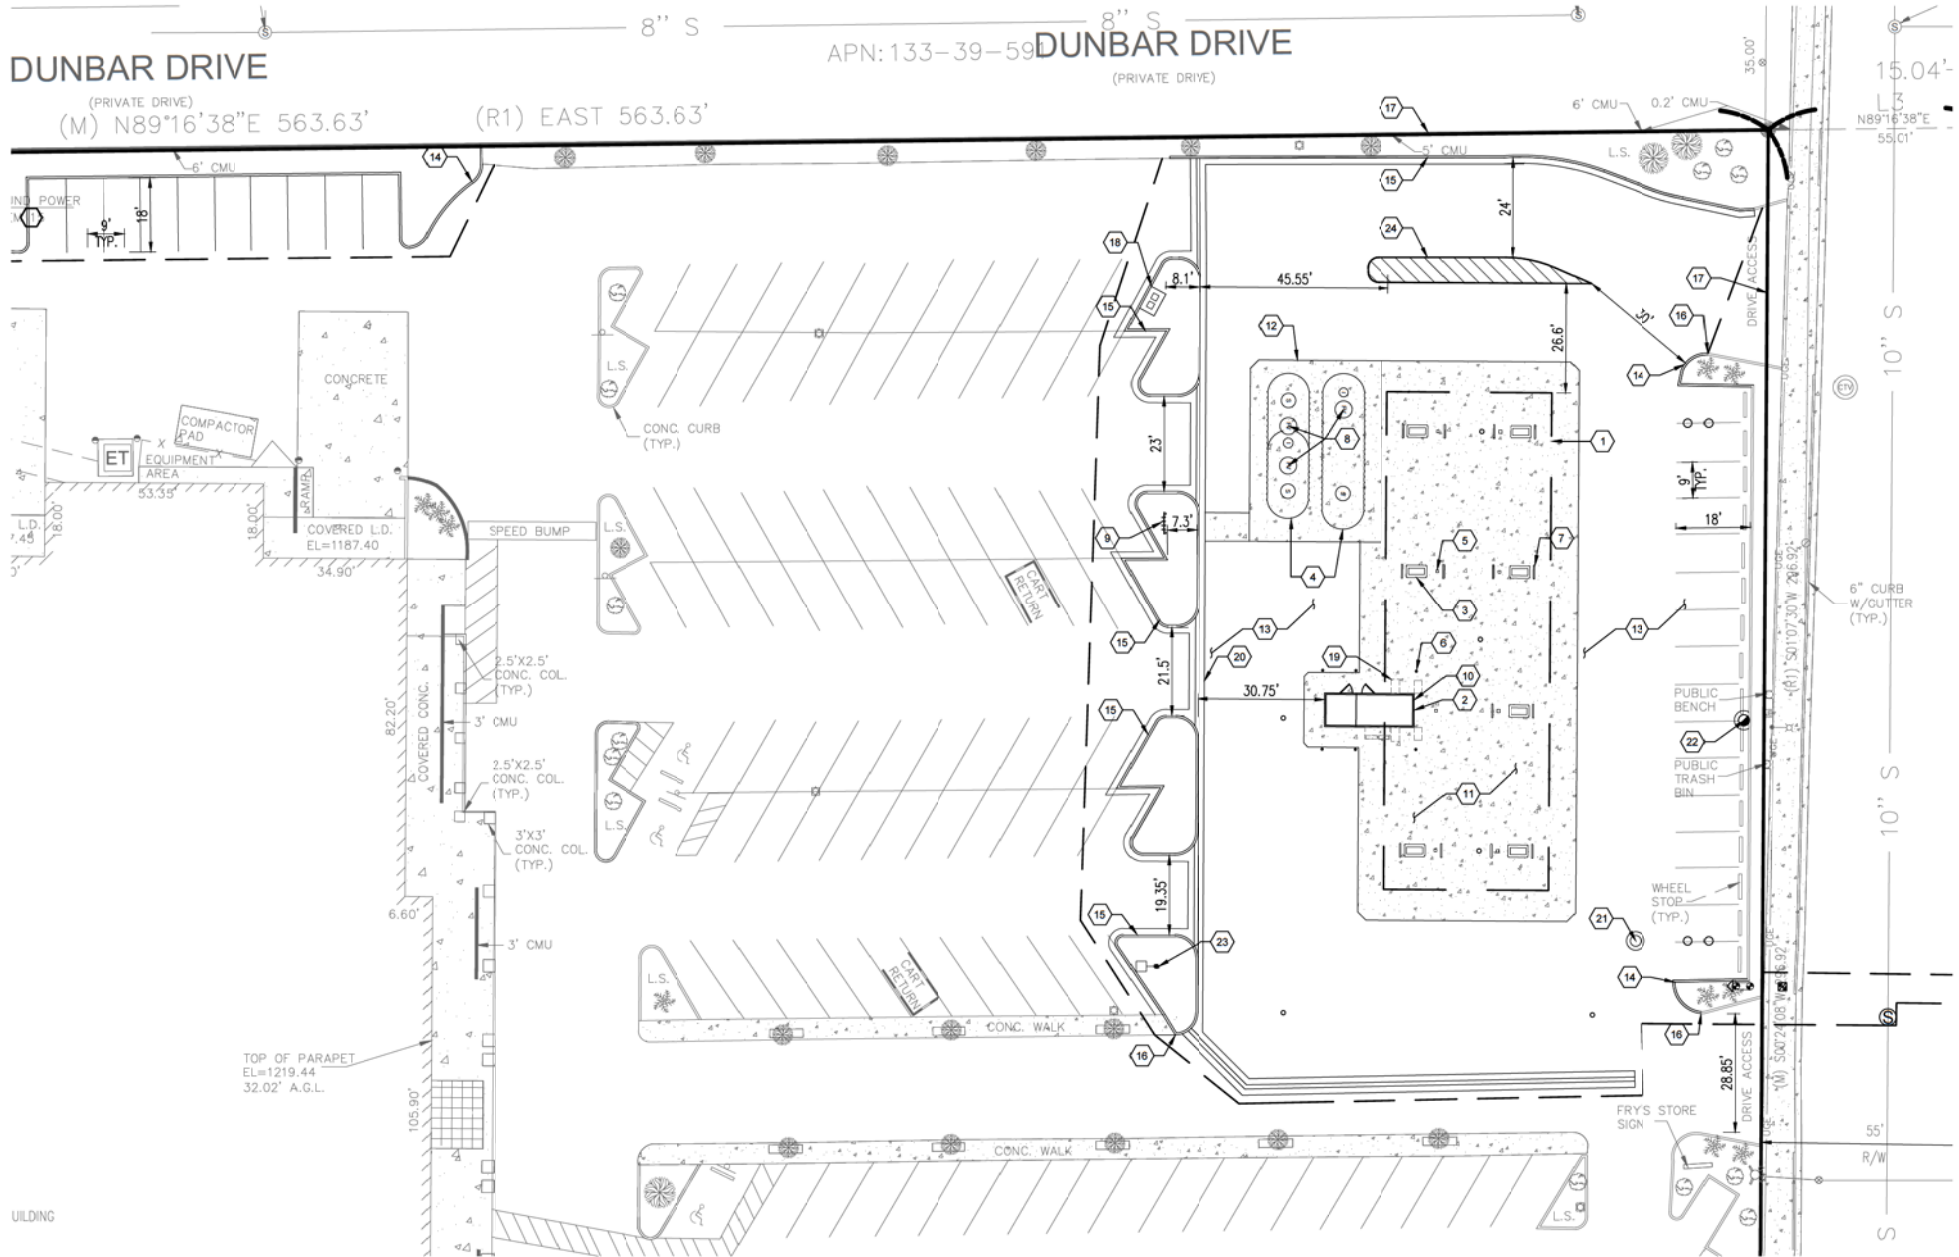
8" S

8" S

APN:133-39-59

DUNBAR DRIVE

(PRIVATE DRIVE)

DUNBAR DRIVE

(PRIVATE DRIVE)

(M) N89°16'38"E 563.63'

(R1) EAST 563.63'

15.04'

L3

N89°16'38"E

55.01'

35.00'

6' CMU

0.2' CMU

17

6' CMU

5' CMU

L.S.

14

15

24

24'

18'

9' TYP.

IND POWER

18

8.1'

45.55'

17

DRIVE ACCESS

15

26.6'

30'

16

12

L.S.

14

CONCRETE

CONC. CURB (TYP.)

COMPACTOR PAD

8

1

ET

EQUIPMENT AREA

23'

53.35'

RAMP

9' TYP.

L.D.

18.00

18.00'

COVERED L.D. EL=1187.40

9

7.3'

5

7

18'

34.90'

SPEED BUMP

L.S.

CART RETURN

4

3

6" CURB W/GUTTER (TYP.)

(R1) S01°07'30"W 296.92'

10" S

13

13

15

20

6

19

21.5'

10

2.5'X2.5' CONC. COL. (TYP.)

30.75'

2

PUBLIC BENCH

82.20'

COVERED CONC.

3' CMU

15

22

PUBLIC TRASH BIN

2.5'X2.5' CONC. COL. (TYP.)

L.S.

11

10" S

3'X3' CONC. COL. (TYP.)

L.S.

19.35'

WHEEL STOP (TYP.)

6.60'

15

21

23

3' CMU

L.S.

CART RETURN

14

(M) S00°24'08"W 296.92'

CONC. WALK

16

16

TOP OF PARAPET EL=1219.44 32.02' A.G.L.

28.85'

DRIVE ACCESS

105.90'

FRYS STORE SIGN

55'

R/W

CONC. WALK

UILDING

L.S.

S